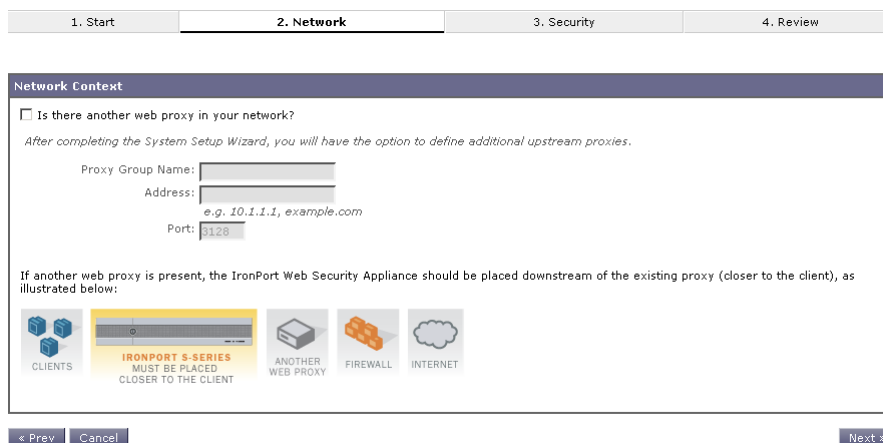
1. Start | 2. Network | 3. Security | 4. Review

Network Context

☐ Is there another web proxy in your network?

After completing the System Setup Wizard, you will have the option to define additional upstream proxies.

Proxy Group Name:

Address:

e.g. 10.1.1.1, example.com

Port: 3128

If another web proxy is present, the IronPort Web Security Appliance should be placed downstream of the existing proxy (closer to the client), as illustrated below:

CLIENTS

IRONPORT S-SERIES
MUST BE PLACED
CLOSER TO THE CLIENT

ANOTHER
WEB PROXY

FIREWALL

INTERNET

« Prev   Cancel

Next »